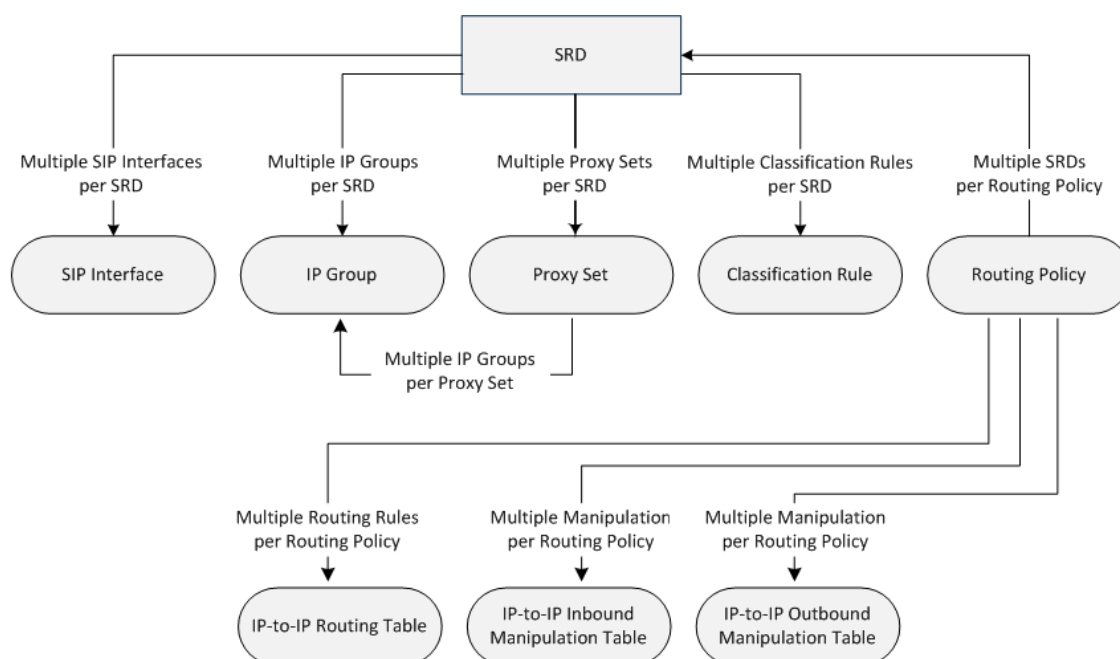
SRD

Multiple SIP Interfaces per SRD

Multiple IP Groups per SRD

Multiple Proxy Sets per SRD

Multiple Classification Rules per SRD

Multiple SRDs per Routing Policy

SIP Interface

IP Group

Proxy Set

Classification Rule

Routing Policy

Multiple IP Groups per Proxy Set

Multiple Routing Rules per Routing Policy

Multiple Manipulation per Routing Policy

Multiple Manipulation per Routing Policy

IP-to-IP Routing Table

IP-to-IP Inbound Manipulation Table

IP-to-IP Outbound Manipulation Table